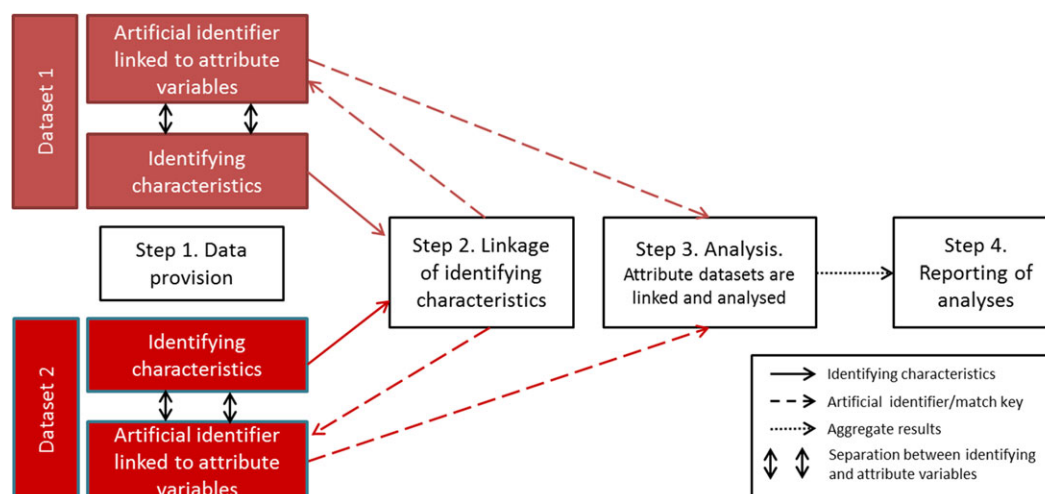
Dataset 1

Artificial identifier linked to attribute variables

Identifying characteristics

Step 1. Data provision

Step 2. Linkage of identifying characteristics

Step 3. Analysis. Attribute datasets are linked and analysed

Step 4. Reporting of analyses

Dataset 2

Identifying characteristics

Artificial identifier linked to attribute variables

Identifying characteristics
Artificial identifier/match key
Aggregate results
Separation between identifying and attribute variables